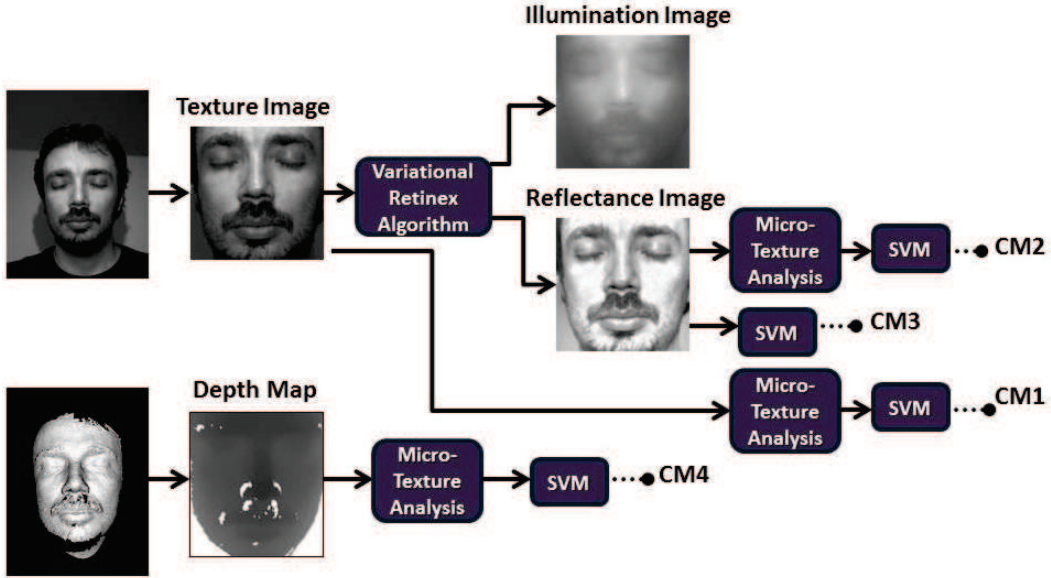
Illumination Image

Texture Image

Variational Retinex Algorithm

Reflectance Image

Micro-Texture Analysis

SVM

CM2

SVM

CM3

Micro-Texture Analysis

SVM

CM1

Depth Map

Micro-Texture Analysis

SVM

CM4